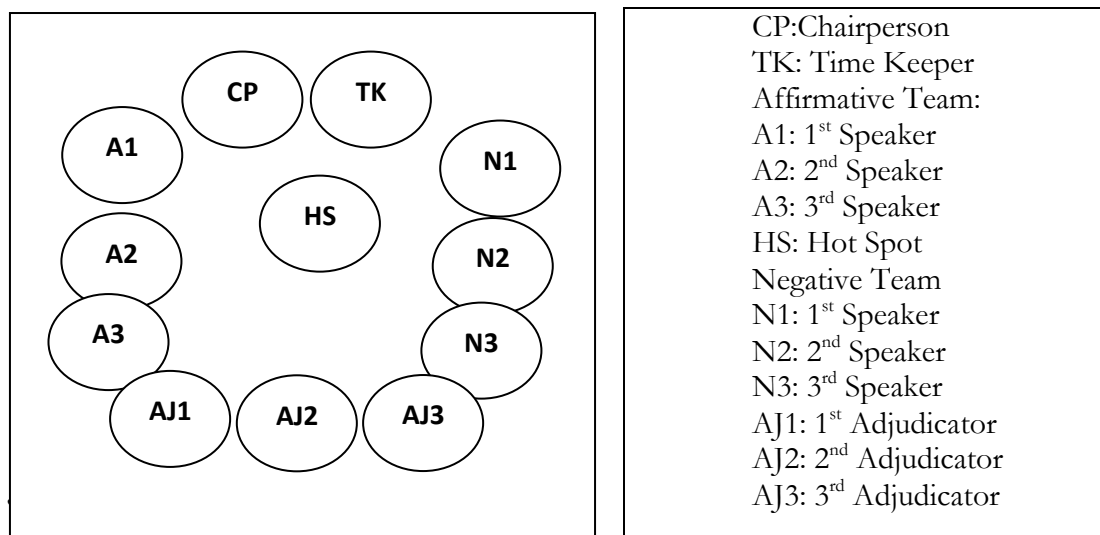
CP
TK
A1
N1
HS
A2
N2
A3
N3
AJ1
AJ2
AJ3

CP:Chairperson
TK: Time Keeper
Affirmative Team:
A1: 1$^{st}$ Speaker
A2: 2$^{nd}$ Speaker
A3: 3$^{rd}$ Speaker
HS: Hot Spot
Negative Team
N1: 1$^{st}$ Speaker
N2: 2$^{nd}$ Speaker
N3: 3$^{rd}$ Speaker
AJ1: 1$^{st}$ Adjudicator
AJ2: 2$^{nd}$ Adjudicator
AJ3: 3$^{rd}$ Adjudicator